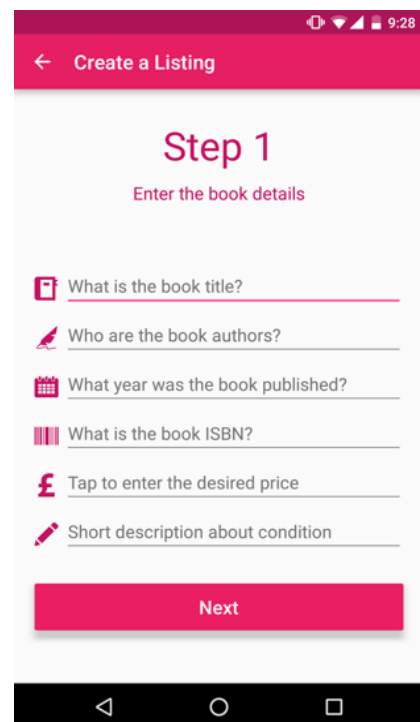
9:28

Create a Listing

Step 1

Enter the book details

What is the book title?

Who are the book authors?

What year was the book published?

What is the book ISBN?

Tap to enter the desired price

Short description about condition

Next